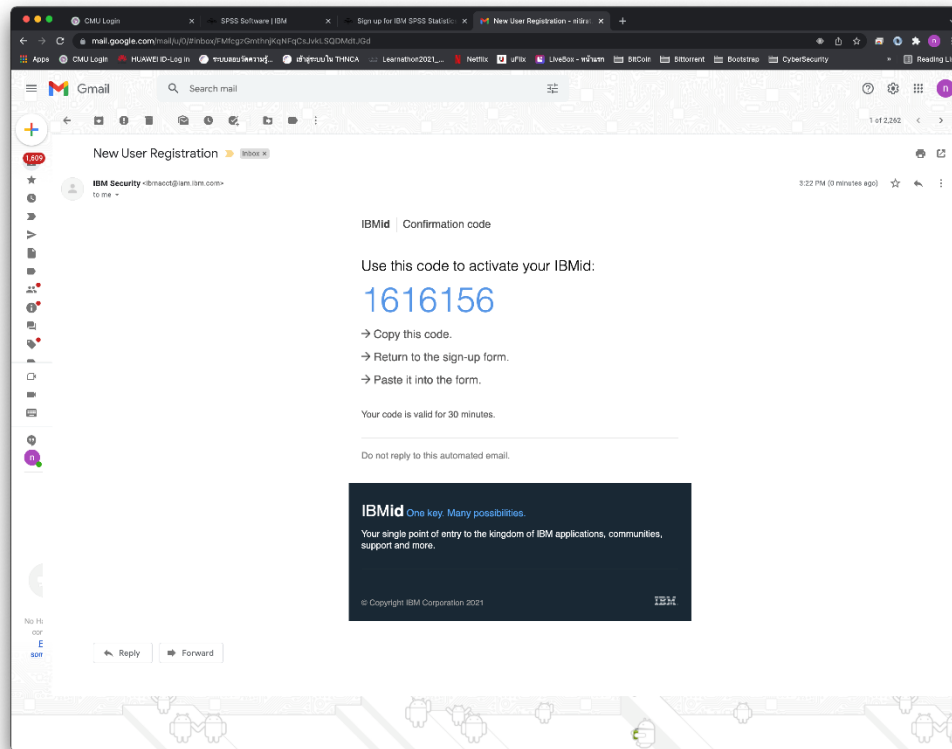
CMU Login × SPSS Software | IBM × Sign up for IBM SPSS Statistic × New User Registration - ni... ×

mail.google.com/mail/u/0/#inbox/FMfcgzGmthnjKqNFqCsJvkLSQDMdtJGd

Apps CMU Login HUAWEI ID-Log in ระบบสอบวัดความรู้... เข้าสู่ระบบใน THNCA Learnathon2021_... Netflix uFlix LiveBox - หน้าแรก BitCoin Bittorrent Bootstrap CyberSecurity » Reading Li

Gmail Search mail

1,609

1 of 2,262

New User Registration Inbox ×

IBM Security <ibmacct@iam.ibm.com>
to me

3:22 PM (0 minutes ago)

IBMid | Confirmation code

Use this code to activate your IBMid:

1616156

→ Copy this code.

→ Return to the sign-up form.

→ Paste it into the form.

Your code is valid for 30 minutes.

Do not reply to this automated email.

IBMid One key. Many possibilities.

Your single point of entry to the kingdom of IBM applications, communities, support and more.

© Copyright IBM Corporation 2021

IBM

Reply Forward

No H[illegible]
co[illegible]
E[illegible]
som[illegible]